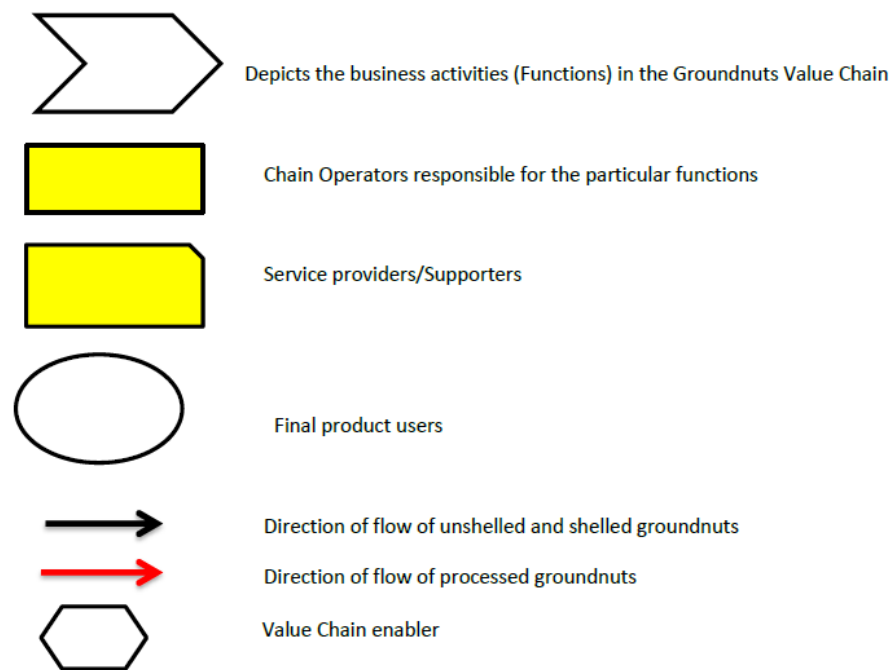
Depicts the business activities (Functions) in the Groundnuts Value Chain

Chain Operators responsible for the particular functions

Service providers/Supporters

Final product users

Direction of flow of unshelled and shelled groundnuts

Direction of flow of processed groundnuts

Value Chain enabler